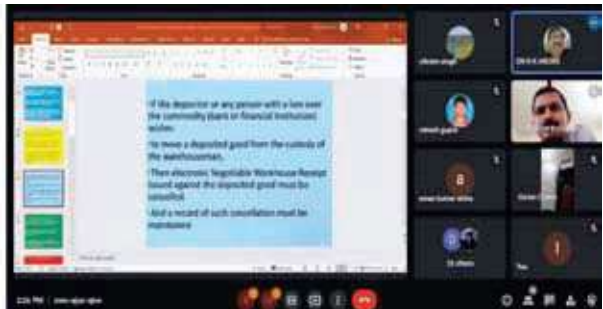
• If the depositor or any person with a lien over the commodity (bank or financial institution) wishes

• to move a deposited good from the custody of the warehouseman,

• Then electronic Negotiable Warehouse Receipt issued against the deposited good must be cancelled.

• And a record of such cancellation must be maintained.

a

I

You